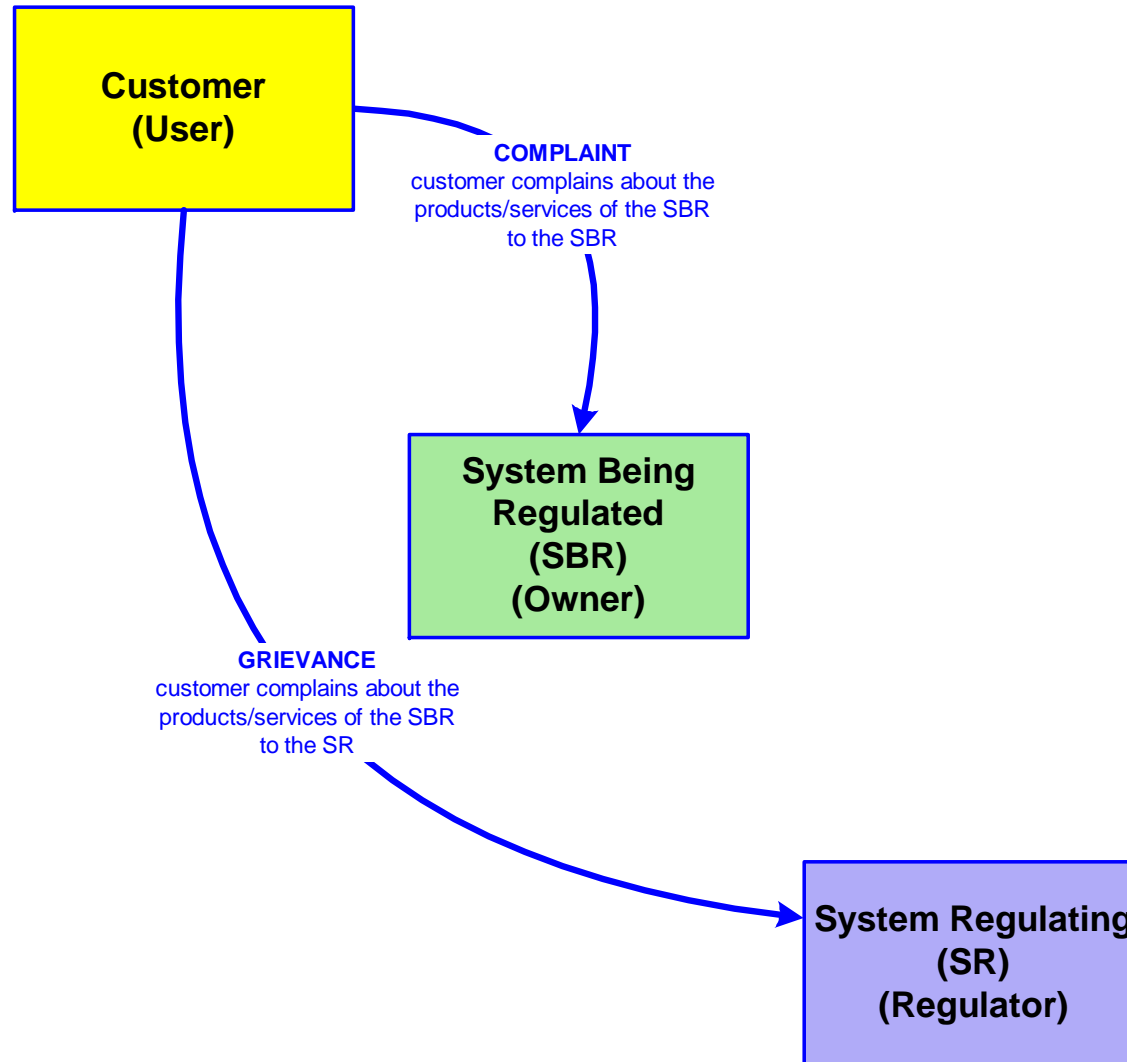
Customer
(User)

COMPLAINT
customer complains about the products/services of the SBR to the SBR

System Being Regulated
(SBR)
(Owner)

GRIEVANCE
customer complains about the products/services of the SBR to the SR

System Regulating
(SR)
(Regulator)